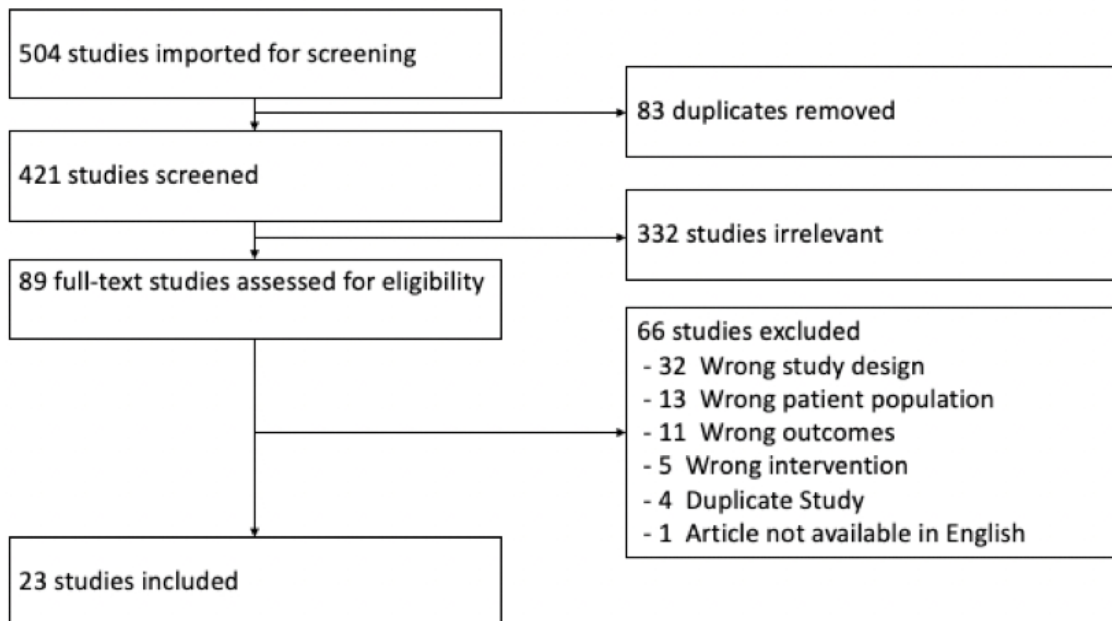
504 studies imported for screening

83 duplicates removed

421 studies screened

332 studies irrelevant

89 full-text studies assessed for eligibility

66 studies excluded
- 32 Wrong study design
- 13 Wrong patient population
- 11 Wrong outcomes
- 5 Wrong intervention
- 4 Duplicate Study
- 1 Article not available in English

23 studies included